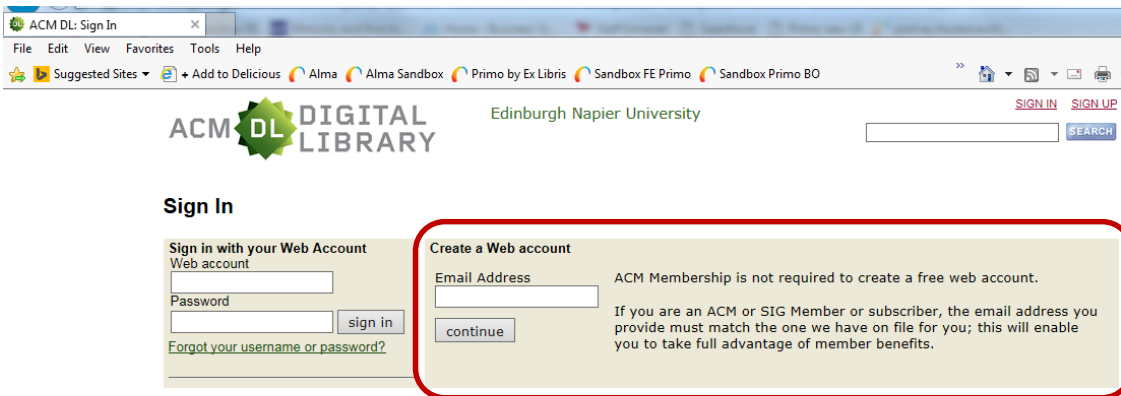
ACM DL: Sign In ×

File Edit View Favorites Tools Help

Suggested Sites ▾ + Add to Delicious Alma Alma Sandbox Primo by Ex Libris Sandbox FE Primo Sandbox Primo BO

ACM DL DIGITAL LIBRARY

Edinburgh Napier University

SIGN IN SIGN UP

SEARCH

Sign In

Sign in with your Web Account
Web account
Password
sign in
Forgot your username or password?

Create a Web account
Email Address
continue

ACM Membership is not required to create a free web account.

If you are an ACM or SIG Member or subscriber, the email address you provide must match the one we have on file for you; this will enable you to take full advantage of member benefits.